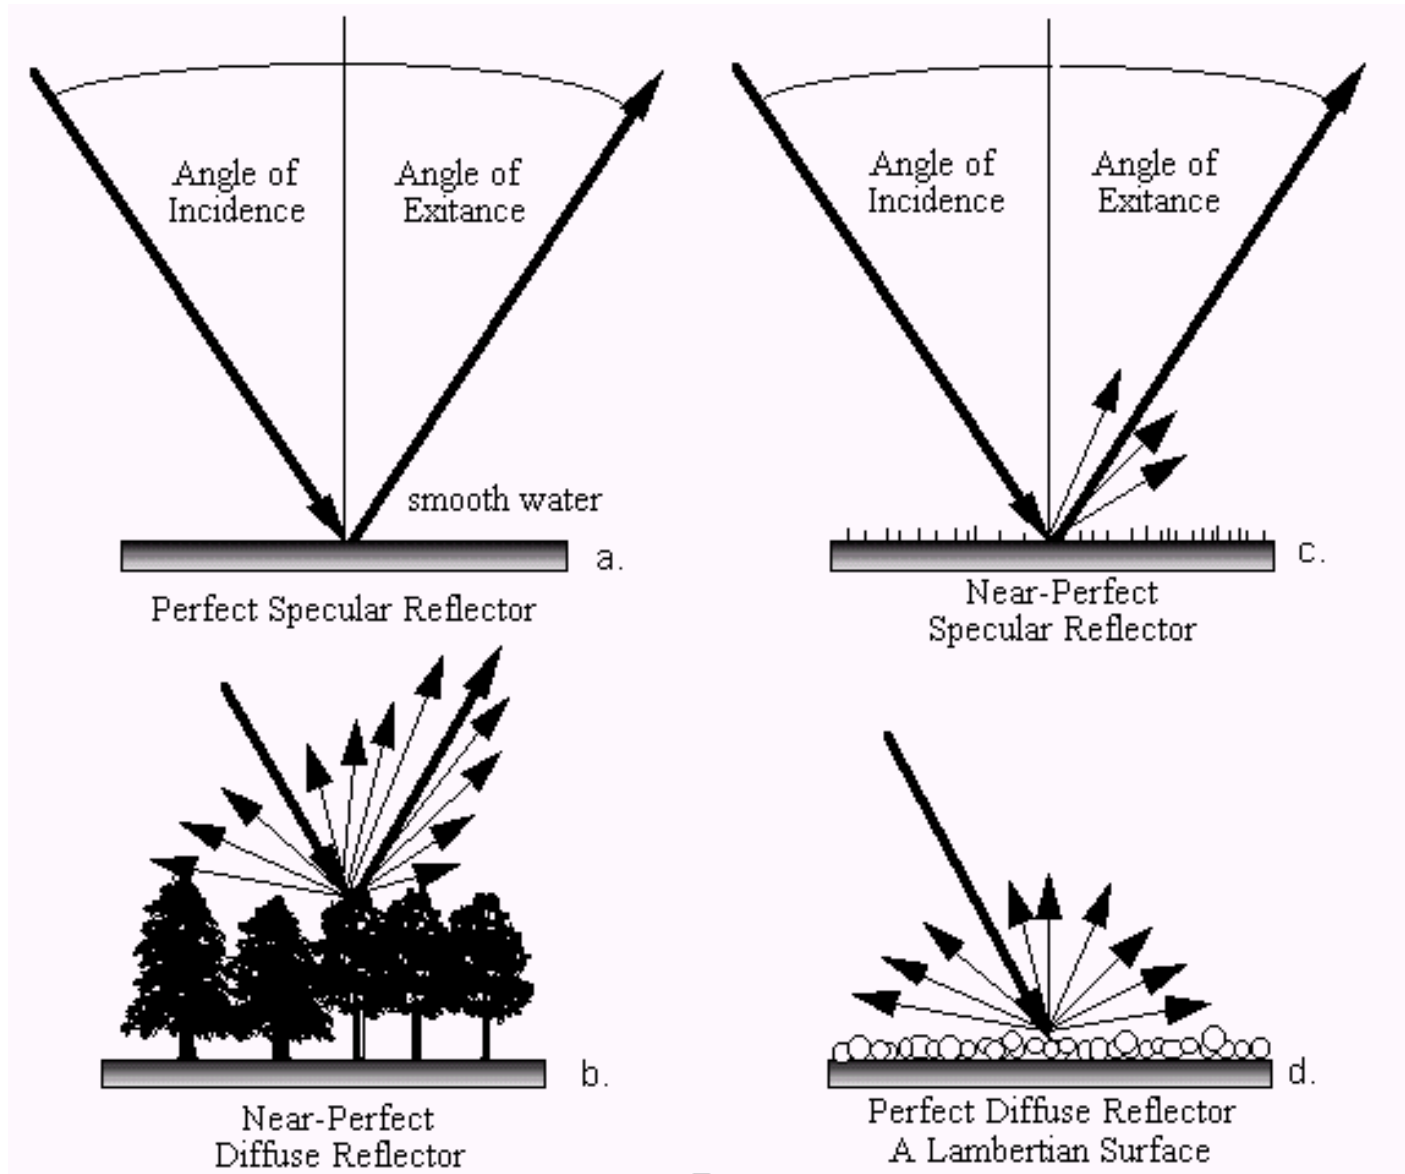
Angle of Incidence

Angle of Exitance

smooth water

a.

Perfect Specular Reflector

Angle of Incidence

Angle of Exitance

c.

Near-Perfect Specular Reflector

b.

Near-Perfect Diffuse Reflector

d.

Perfect Diffuse Reflector A Lambertian Surface